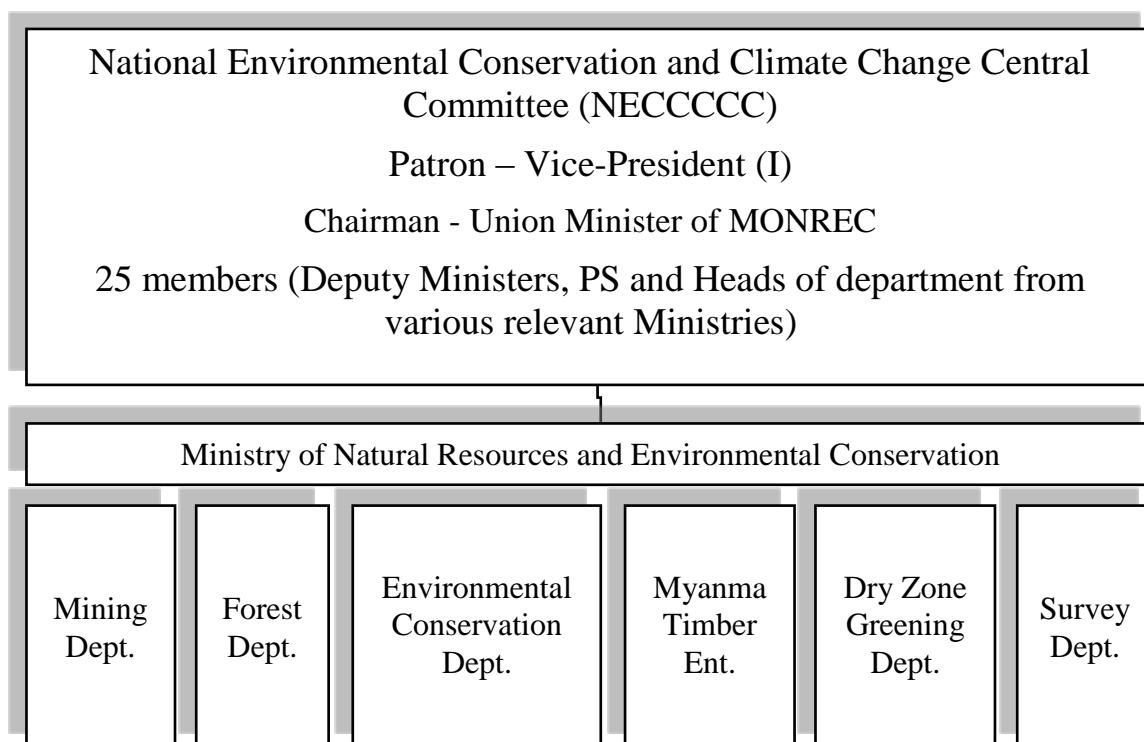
National Environmental Conservation and Climate Change Central Committee (NECCCCC)

Patron – Vice-President (I)

Chairman - Union Minister of MONREC

25 members (Deputy Ministers, PS and Heads of department from various relevant Ministries)

Ministry of Natural Resources and Environmental Conservation

Mining Dept.

Forest Dept.

Environmental Conservation Dept.

Myanma Timber Ent.

Dry Zone Greening Dept.

Survey Dept.